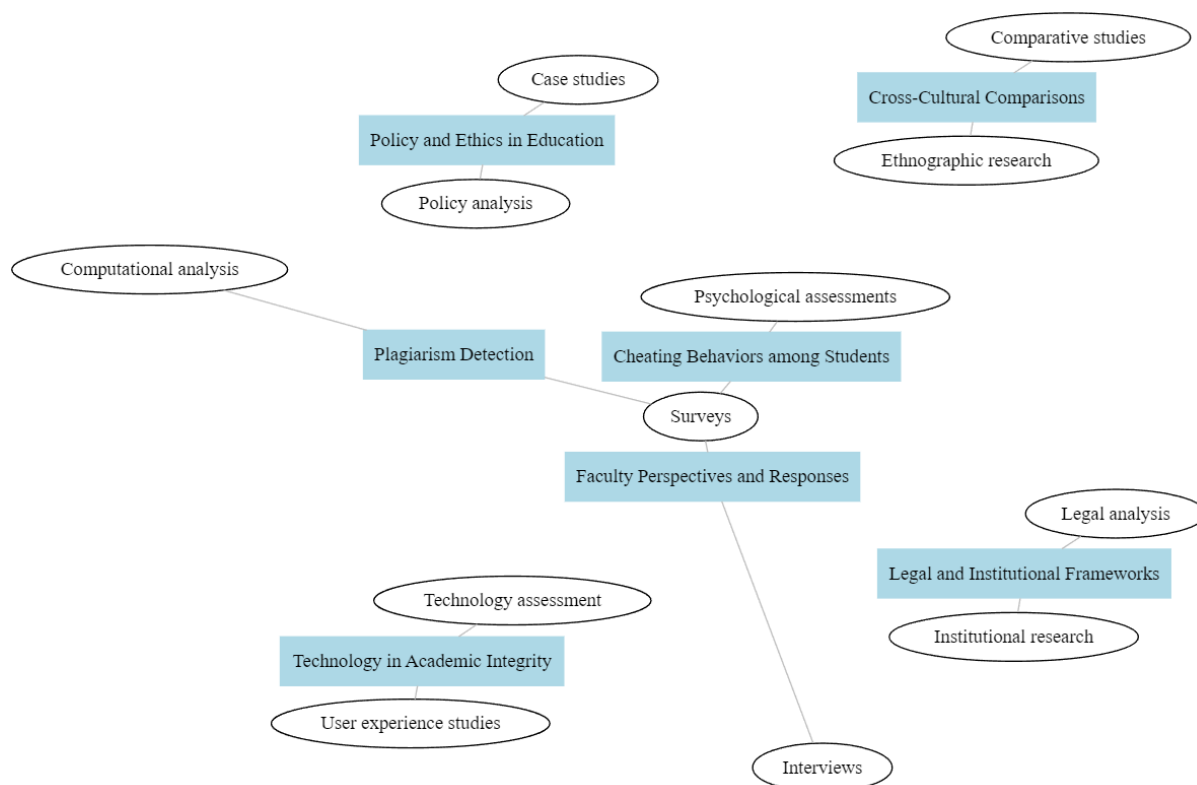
Comparative studies

Cross-Cultural Comparisons

Ethnographic research

Case studies

Policy and Ethics in Education

Policy analysis

Computational analysis

Psychological assessments

Plagiarism Detection

Cheating Behaviors among Students

Surveys

Faculty Perspectives and Responses

Legal analysis

Legal and Institutional Frameworks

Institutional research

Technology assessment

Technology in Academic Integrity

User experience studies

Interviews